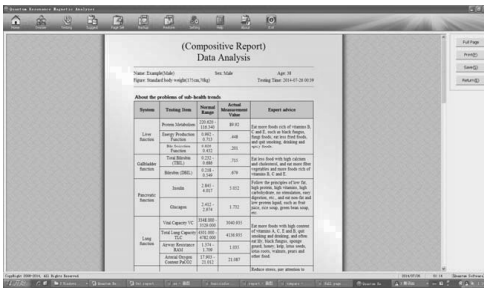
Quantum Resonance Magnetic Analyzer

Home

(Compositive Report)
Data Analysis

Name: Example(Male)
Sex: Male
Age: 38
Figure: Standard body weight(171cm,70kg)
Testing Time: 2014-07-26 00:59

About the problems of sub-health trends

| System | Testing Item | Normal Range | Actual Measurement Value | Expert advice |
|---|---|---|---|---|
| Liver Function | Protein Metabolism | 116.34 | 89.02 | Eat more foods rich of vitamin B, C and E, such as black fungus, fungi foods, eat less fried foods, and quit smoking, drinking and stop staying up late. |
| | Energy Production Function | 0.765 | .448 | |
| | Bile Secretion Function | 0.432 | .201 | |
| Gallbladder Function | Total Bilirubin (TBIL) | 0.232 - 0.686 | .722 | Eat less food with high calories and cholesterol, and eat more fiber vegetables and more foods rich of vitamin B, C and E. |
| | Bilirubin (DBIL) | 0.236 - 0.349 | .679 | |
| Pancreatic function | Insulin | 2.845 - 4.017 | 2.022 | Follow the principles of low fat, high protein, high vitamins, high carbohydrates, no stimulation, easy digestion, etc., and eat less fat and low protein liquid, such as fruit juice, rice soup, green bean soup, etc. |
| | Glucagon | 2.412 - 2.879 | 1.752 | |
| Lung function | Vital Capacity VC | 3348.000 - 3529.000 | 3040.855 | Eat more foods with high content of vitamins A, C, E and B, quit smoking and drinking, and often exercise. Such as green beans, lotus root, tremella, etc. |
| | Total Lung Capacity TLC | 4062.000 - 4367.000 | 4130.855 | |
| | Airway Resistance RAM | 1.374 - 1.709 | 1.055 | |
| | Arterial Oxygen Content PaCO2 | 17.903 - 21.012 | 21.087 | |

Reduce stress, pay attention to

Full Page
Print(P)
Save(S)
Return(R)

Copyright 2009-2014, All Rights Reserved